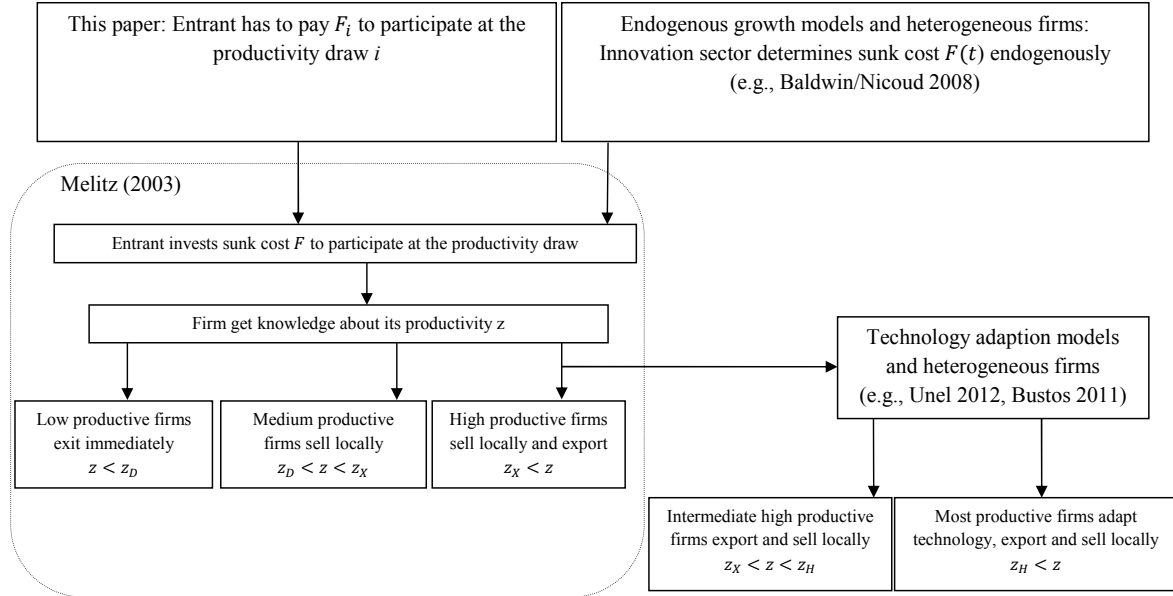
This paper: Entrant has to pay $F_i$ to participate at the productivity draw $i$

Endogenous growth models and heterogeneous firms: Innovation sector determines sunk cost $F(t)$ endogenously (e.g., Baldwin/Nicoud 2008)

Melitz (2003)

Entrant invests sunk cost $F$ to participate at the productivity draw

Firm get knowledge about its productivity z

Low productive firms exit immediately $z < z_D$

Medium productive firms sell locally $z_D < z < z_X$

High productive firms sell locally and export $z_X < z$

Technology adaption models and heterogeneous firms (e.g., Unel 2012, Bustos 2011)

Intermediate high productive firms export and sell locally $z_X < z < z_H$

Most productive firms adapt technology, export and sell locally $z_H < z$